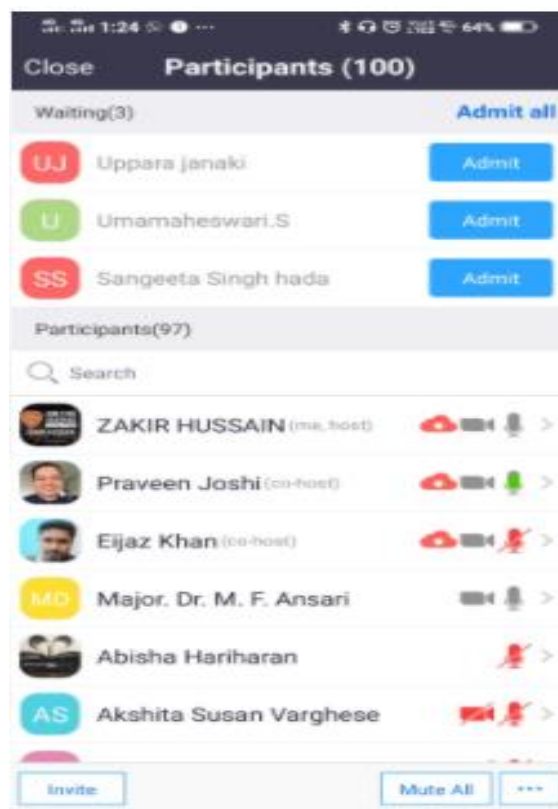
1:24 ··· 64%

Close Participants (100)

Waiting(3) Admit all

UJ Uppara janaki Admit

U Umamaheswari.S Admit

SS Sangeeta Singh hada Admit

Participants(97)

Search

ZAKIR HUSSAIN (me, host)

Praveen Joshi (co-host)

Eijaz Khan (co-host)

MD Major. Dr. M. F. Ansari

Abisha Hariharan

AS Akshita Susan Varghese

Invite Mute All ···